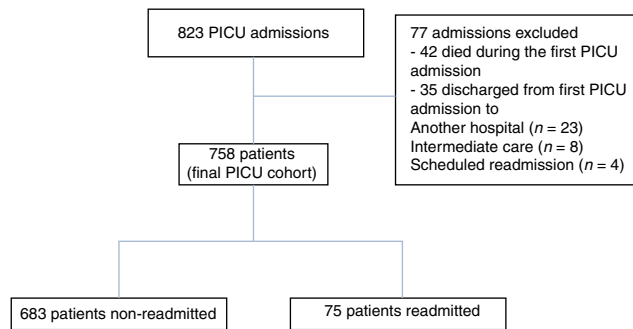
823 PICU admissions

77 admissions excluded
- 42 died during the first PICU admission
- 35 discharged from first PICU admission to
Another hospital ($n$ = 23)
Intermediate care ($n$ = 8)
Scheduled readmission ($n$ = 4)

758 patients
(final PICU cohort)

683 patients non-readmitted

75 patients readmitted